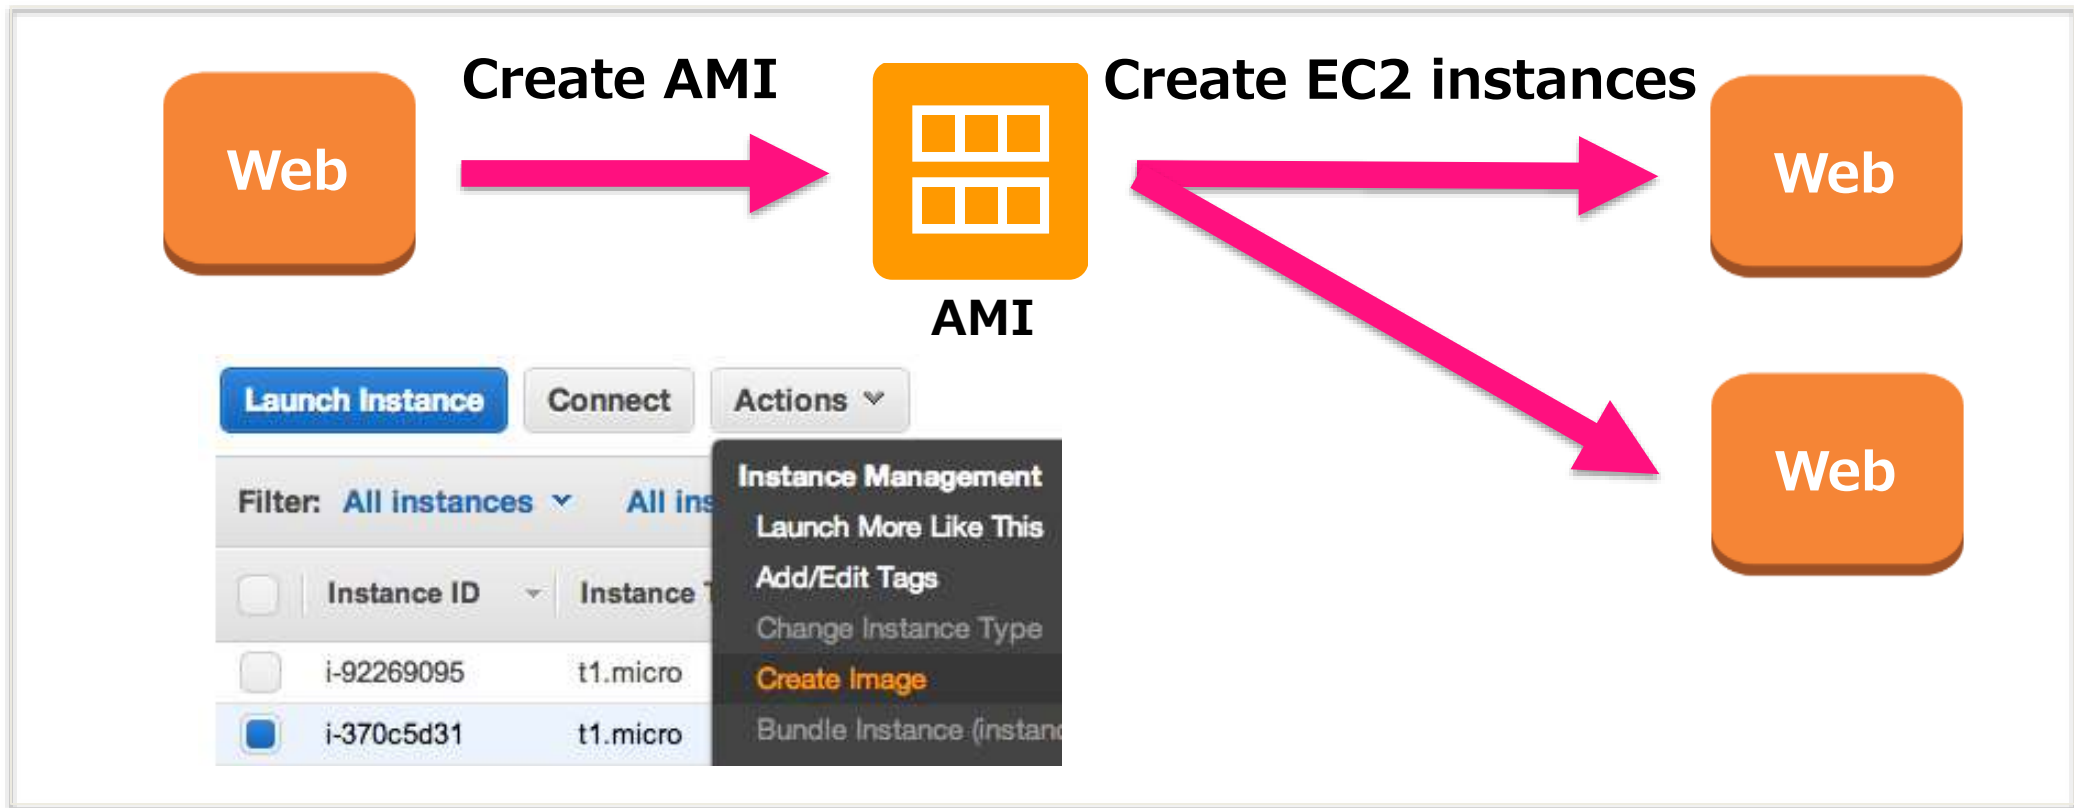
Web

Create AMI

AMI

Create EC2 instances

Web

Web

Launch Instance | Connect | Actions

Filter: All instances | All ins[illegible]

| | Instance ID | Instance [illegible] |
|---|---|---|
| | i-92269095 | t1.micro |
| | i-370c5d31 | t1.micro |

Instance Management
Launch More Like This
Add/Edit Tags
Change Instance Type
Create Image
Bundle Instance (instan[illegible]